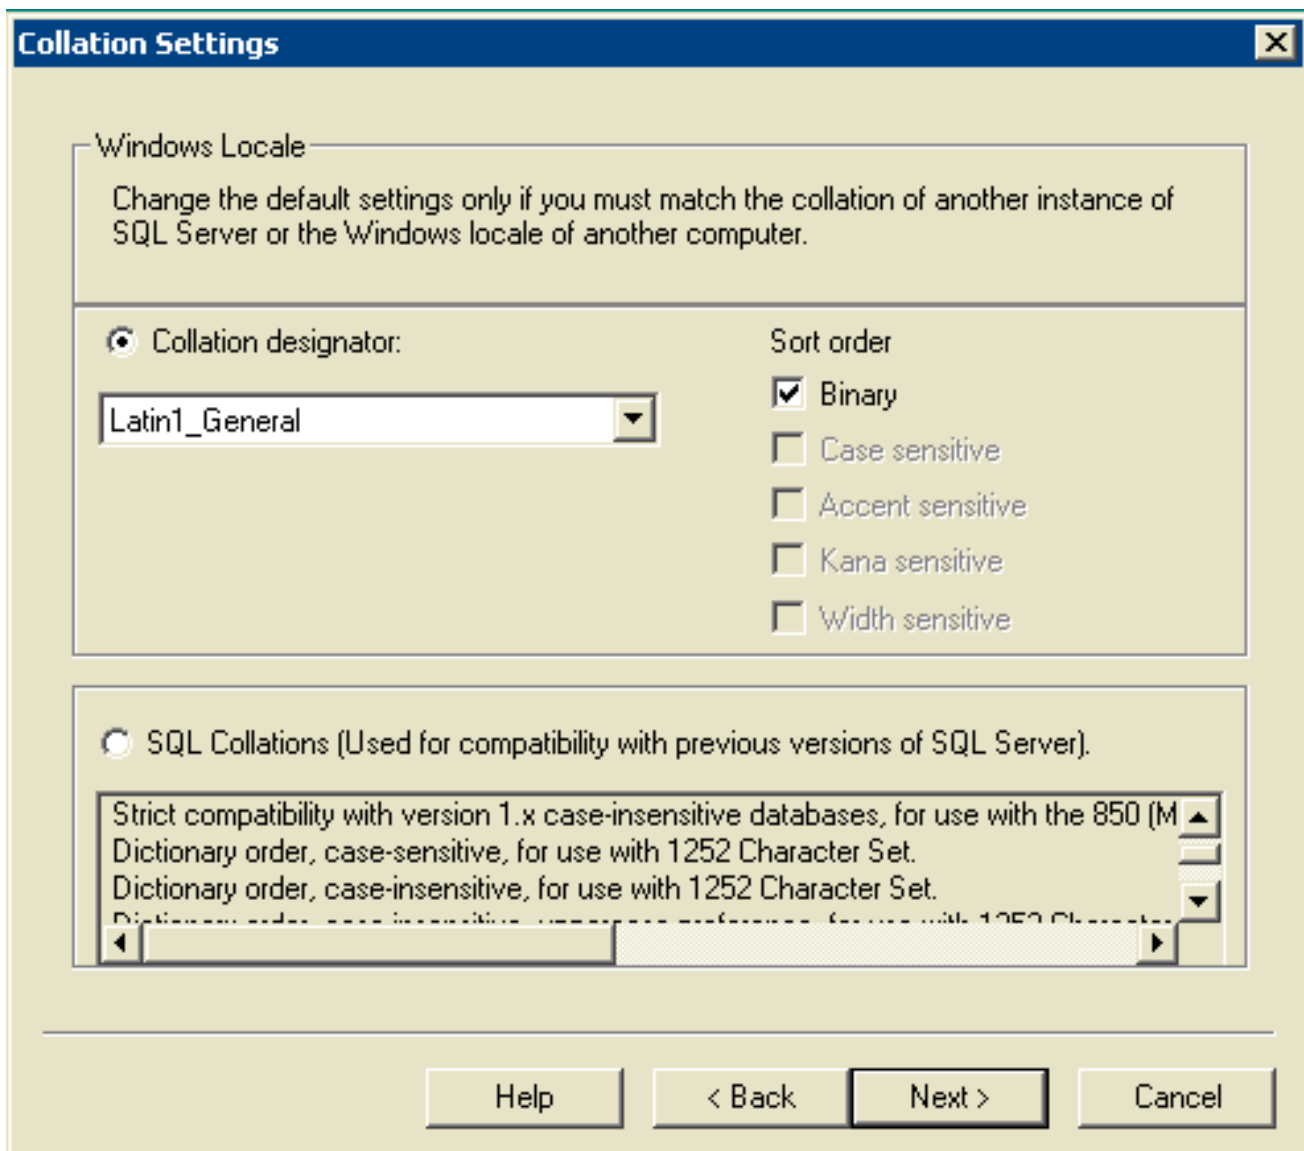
Collation Settings

Windows Locale

Change the default settings only if you must match the collation of another instance of SQL Server or the Windows locale of another computer.

Collation designator:

Latin1_General

Sort order

Binary

Case sensitive

Accent sensitive

Kana sensitive

Width sensitive

SQL Collations (Used for compatibility with previous versions of SQL Server).

Strict compatibility with version 1.x case-insensitive databases, for use with the 850 (M
Dictionary order, case-sensitive, for use with 1252 Character Set.
Dictionary order, case-insensitive, for use with 1252 Character Set.
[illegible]

Help

< Back

Next >

Cancel